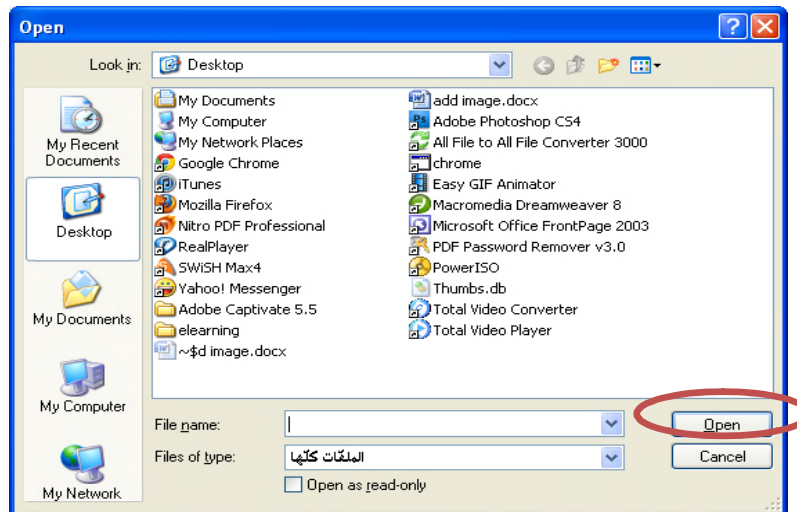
Open

Look in: Desktop

My Recent Documents

Desktop

My Documents

My Computer

My Network

My Documents
My Computer
My Network Places
Google Chrome
iTunes
Mozilla Firefox
Nitro PDF Professional
RealPlayer
SWiSH Max4
Yahoo! Messenger
Adobe Captivate 5.5
elearning
~$d image.docx

add image.docx
Adobe Photoshop CS4
All File to All File Converter 3000
chrome
Easy GIF Animator
Macromedia Dreamweaver 8
Microsoft Office FrontPage 2003
PDF Password Remover v3.0
PowerISO
Thumbs.db
Total Video Converter
Total Video Player

File name:

Files of type: الملفّات كلّها

Open as read-only

Open

Cancel